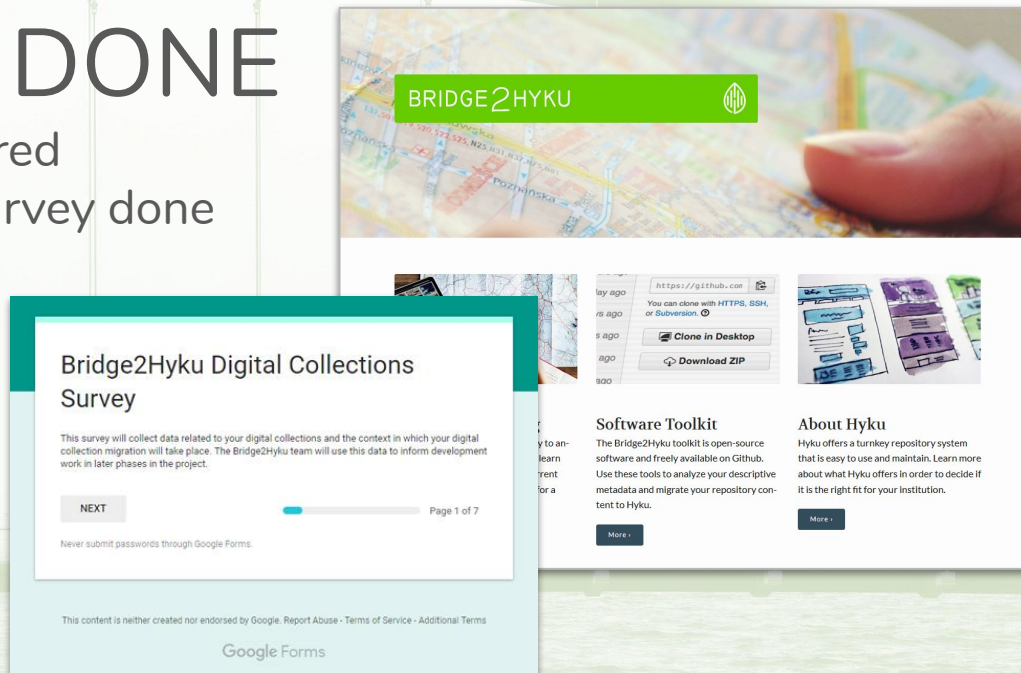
DONE

red

rvey done

BRIDGE2HYKU

https://github.com

lay ago

You can clone with HTTPS, SSH, or Subversion.

s ago

Clone in Desktop

ago

Download ZIP

y to an-

learn

rrent

for a

Software Toolkit

The Bridge2Hyku toolkit is open-source software and freely available on Github. Use these tools to analyze your descriptive metadata and migrate your repository content to Hyku.

More ›

About Hyku

Hyku offers a turnkey repository system that is easy to use and maintain. Learn more about what Hyku offers in order to decide if it is the right fit for your institution.

More ›

Bridge2Hyku Digital Collections Survey

This survey will collect data related to your digital collections and the context in which your digital collection migration will take place. The Bridge2Hyku team will use this data to inform development work in later phases in the project.

NEXT

Page 1 of 7

Never submit passwords through Google Forms.

This content is neither created nor endorsed by Google. Report Abuse - Terms of Service - Additional Terms

Google Forms